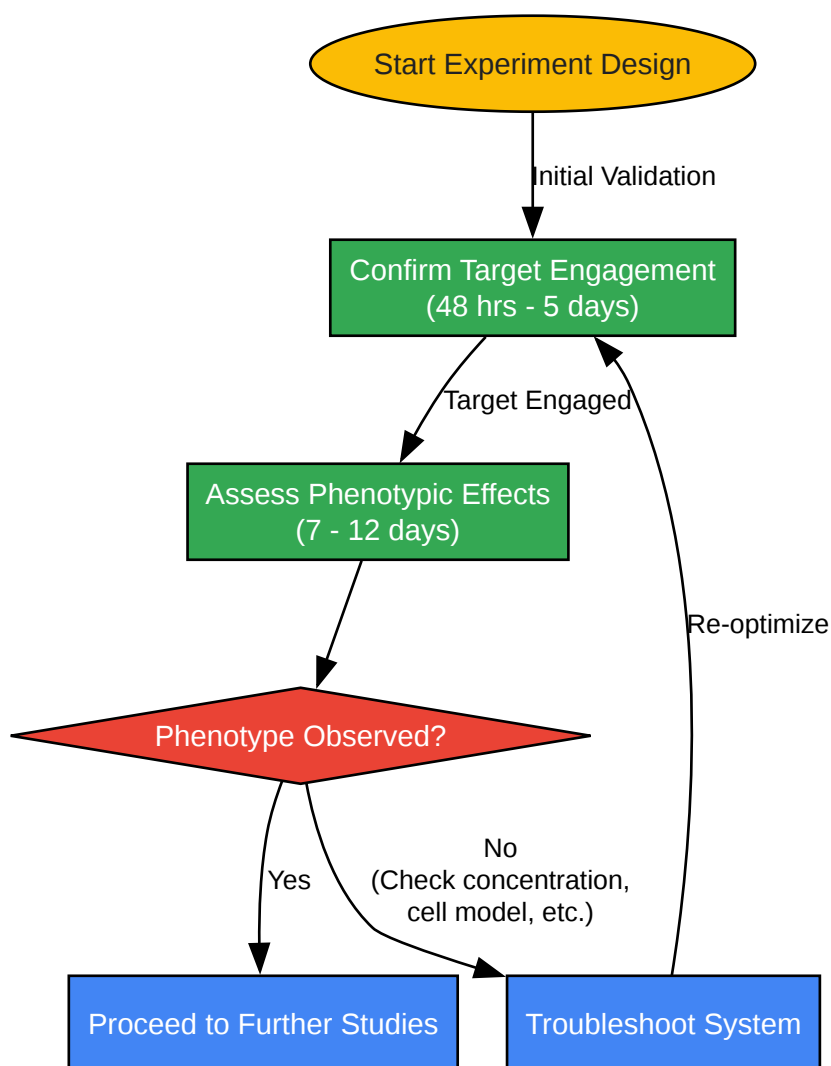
Start Experiment Design

Initial Validation

Confirm Target Engagement
(48 hrs - 5 days)

Target Engaged

Assess Phenotypic Effects
(7 - 12 days)

Re-optimize

Phenotype Observed?

Yes

No
(Check concentration,
cell model, etc.)

Proceed to Further Studies

Troubleshoot System